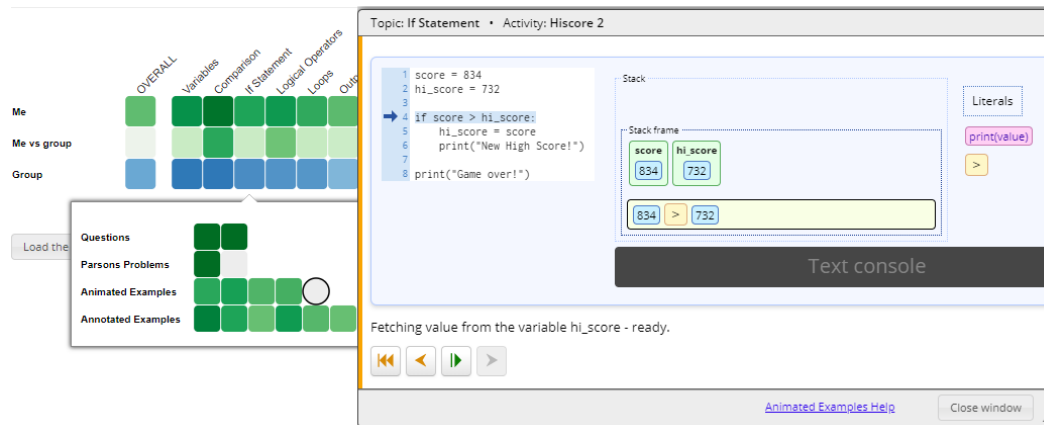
OVERALL
Variables
Comparison
If Statement
Logical Operators
Loops
Outp

Me
Me vs group
Group

Questions
Parsons Problems
Animated Examples
Annotated Examples

Load the

Topic: If Statement • Activity: Hiscore 2

1 score = 834
2 hi_score = 732
3
4 if score > hi_score:
5 hi_score = score
6 print("New High Score!")
7
8 print("Game over!")

Stack
Stack frame
score
834
hi_score
732
834 > 732

Literals
print(value)
>

Text console

Fetching value from the variable hi_score - ready.

Animated Examples Help
Close window